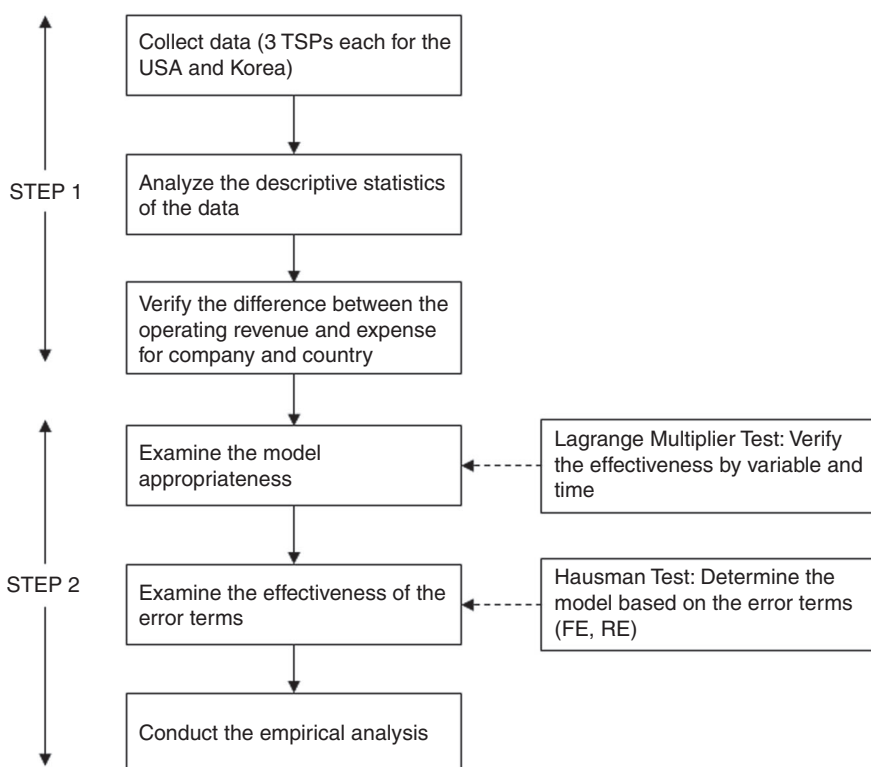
STEP 1

Collect data (3 TSPs each for the USA and Korea)

Analyze the descriptive statistics of the data

Verify the difference between the operating revenue and expense for company and country

STEP 2

Examine the model appropriateness

Lagrange Multiplier Test: Verify the effectiveness by variable and time

Examine the effectiveness of the error terms

Hausman Test: Determine the model based on the error terms (FE, RE)

Conduct the empirical analysis